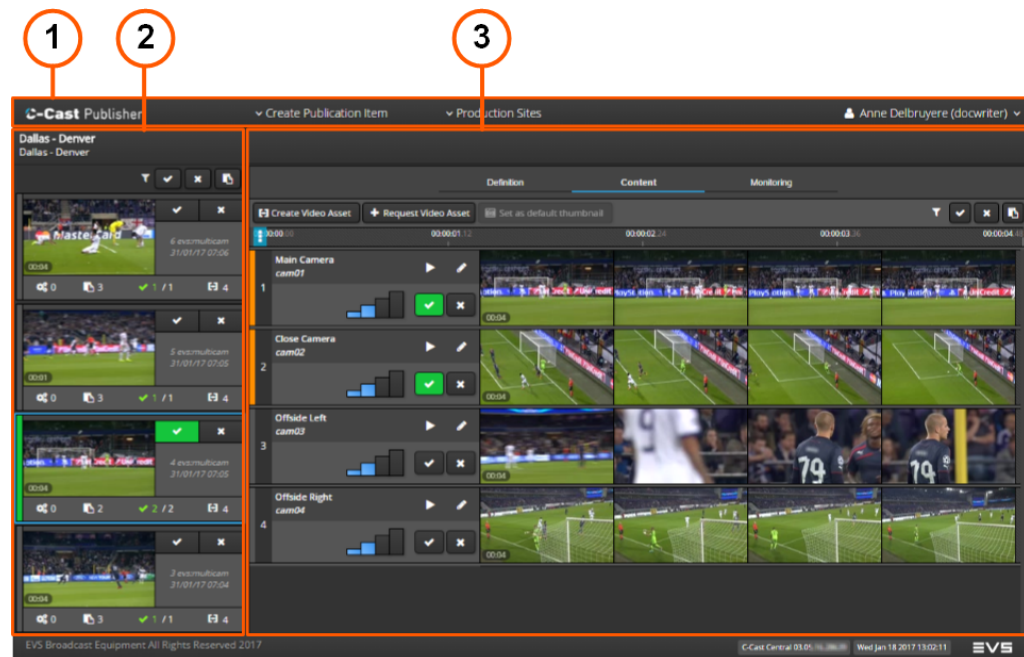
1
2
3

C-Cast Publisher
Create Publication Item
Production Sites
Anne Delbruyere (docwriter)

Dallas - Denver
Dallas - Denver

00:04
6 evs:multicam
21/01/17 07:06
0 3 1 / 1 4

00:01
5 evs:multicam
21/01/17 07:05
0 3 1 / 1 4

00:04
4 evs:multicam
21/01/17 07:05
0 2 2 / 2 4

00:04
3 evs:multicam
21/01/17 07:04
0 3 1 / 1 4

Definition
Content
Monitoring

Create Video Asset
Request Video Asset
Set as default thumbnail

00:00:00
00:00:01.12
00:00:02.24
00:00:03.36
00:00:04.48

1
Main Camera
cam01
00:04

2
Close Camera
cam02
00:04

3
Offside Left
cam03
00:04

4
Offside Right
cam04
00:04

EVS Broadcast Equipment All Rights Reserved 2017
C-Cast Central 03.05.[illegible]
Wed Jan 18 2017 13:02:11
EVS